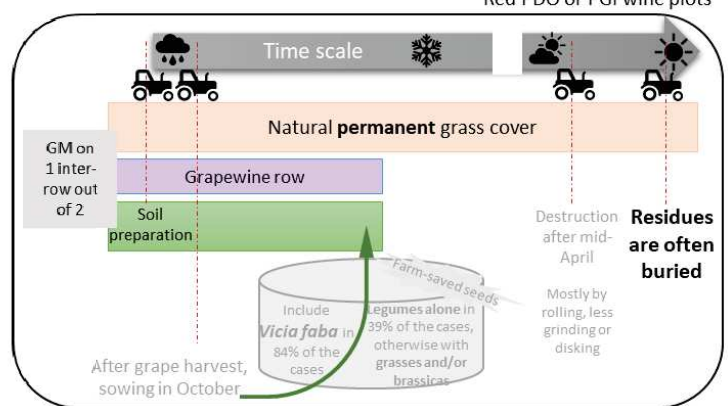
Red PDO or PGI wine plots

Time scale

Natural **permanent** grass cover

GM on 1 inter-row out of 2

Grapewine row

Soil preparation

Destruction after mid-April

Mostly by rolling, less grinding or disking

**Residues are often buried**

Farm-saved seeds

Include ***Vicia faba*** in 84% of the cases

**Legumes alone** in 39% of the cases, otherwise with **grasses and/or brassicas**

After grape harvest, sowing in October